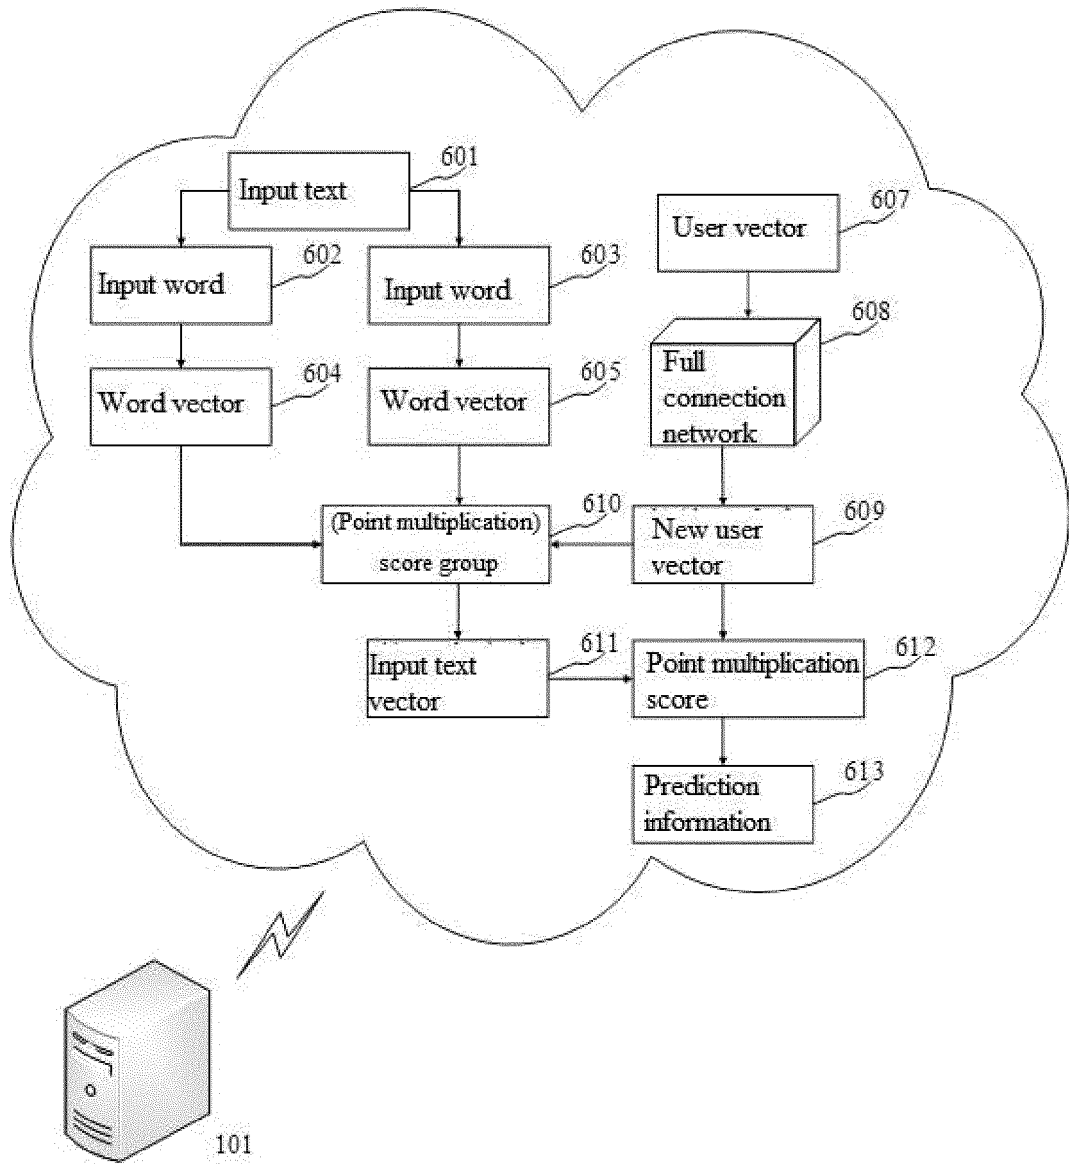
Input text
601
Input word
602
Input word
603
User vector
607
608
Full connection network
Word vector
604
Word vector
605
(Point multiplication) score group
610
New user vector
609
Input text vector
611
Point multiplication score
612
Prediction information
613
101